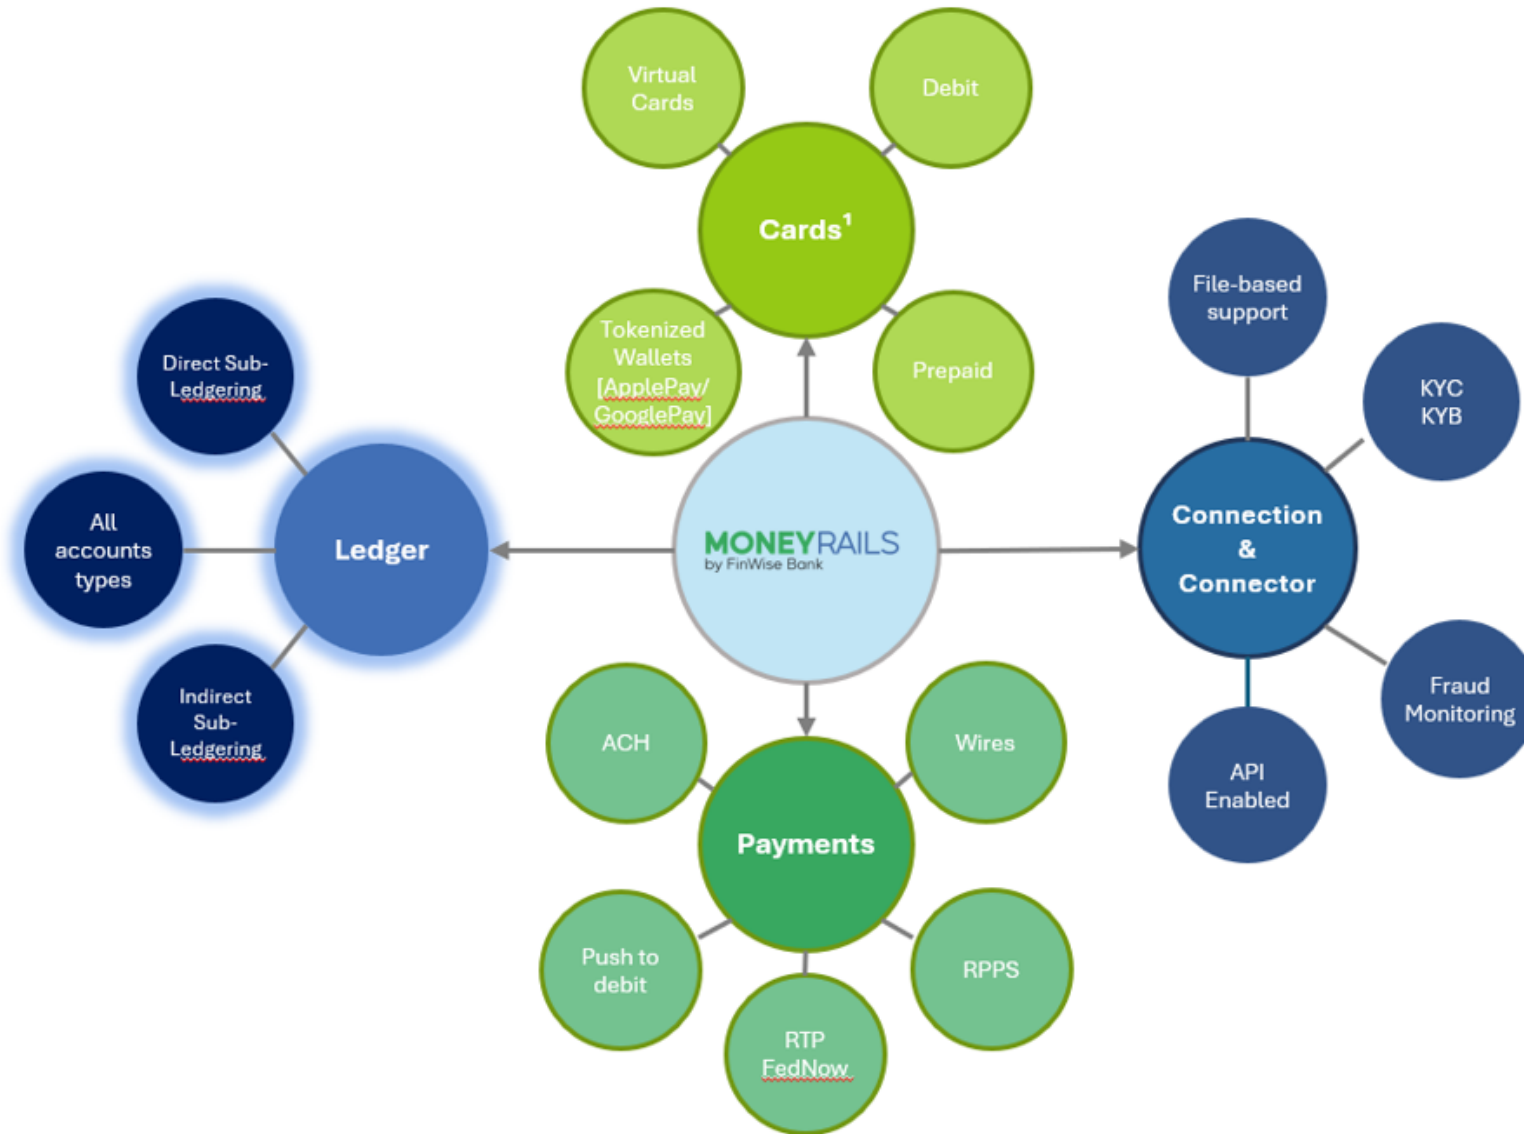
Virtual Cards

Debit

Cards$^1$

Tokenized Wallets [ApplePay/ GooglePay]

Prepaid

File-based support

KYC KYB

Direct Sub-Ledgering

All accounts types

Ledger

Indirect Sub-Ledgering

MONEYRAILS by FinWise Bank

Connection & Connector

Fraud Monitoring

API Enabled

ACH

Wires

Payments

Push to debit

RTP FedNow

RPPS